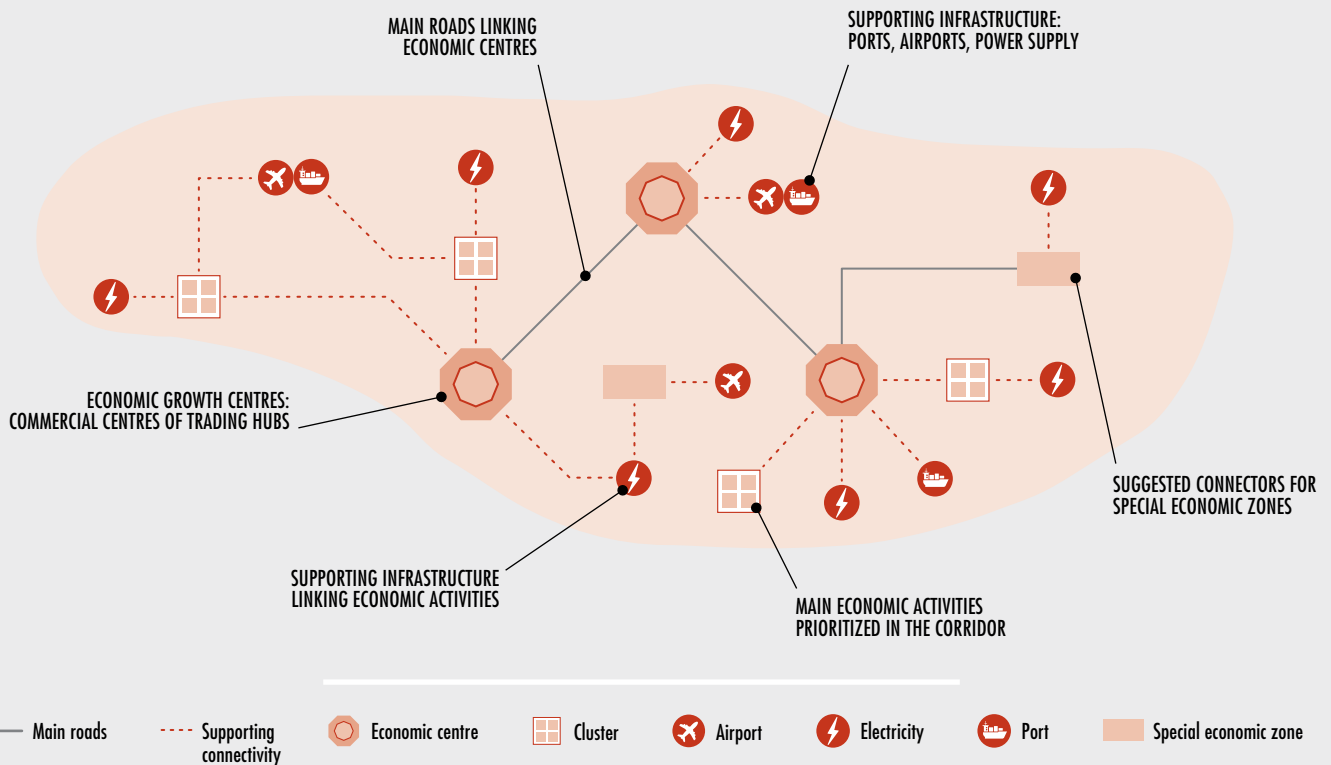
MAIN ROADS LINKING ECONOMIC CENTRES

SUPPORTING INFRASTRUCTURE: PORTS, AIRPORTS, POWER SUPPLY

ECONOMIC GROWTH CENTRES: COMMERCIAL CENTRES OF TRADING HUBS

SUGGESTED CONNECTORS FOR SPECIAL ECONOMIC ZONES

SUPPORTING INFRASTRUCTURE LINKING ECONOMIC ACTIVITIES

MAIN ECONOMIC ACTIVITIES PRIORITIZED IN THE CORRIDOR

Main roads
Supporting connectivity
Economic centre
Cluster
Airport
Electricity
Port
Special economic zone